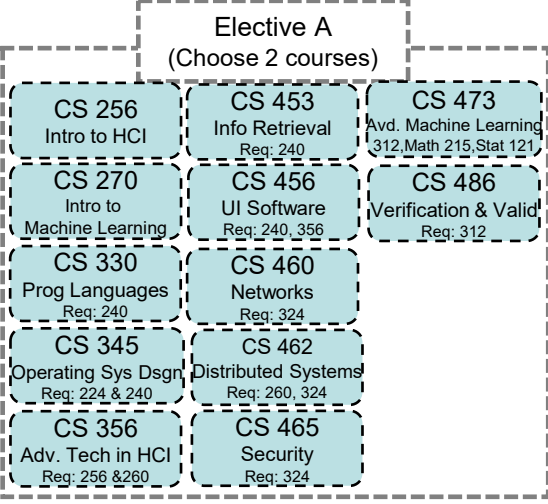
Elective A
(Choose 2 courses)

CS 256
Intro to HCI

CS 270
Intro to Machine Learning

CS 330
Prog Languages
Req: 240

CS 345
Operating Sys Dsgn
Req: 224 & 240

CS 356
Adv. Tech in HCI
Req: 256 &260

CS 453
Info Retrieval
Req: 240

CS 456
UI Software
Req: 240, 356

CS 460
Networks
Req: 324

CS 462
Distributed Systems
Req: 260, 324

CS 465
Security
Req: 324

CS 473
Avd. Machine Learning
312,Math 215,Stat 121

CS 486
Verification & Valid
Req: 312